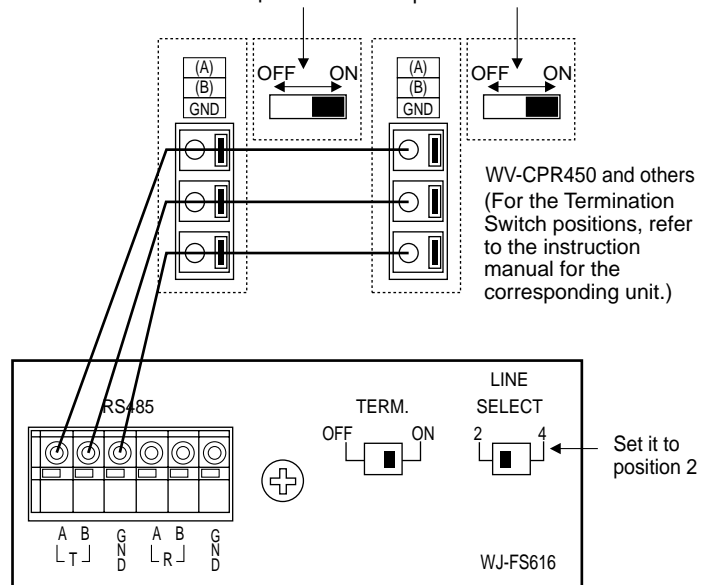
(A)
(B)
GND

OFF ON

(A)
(B)
GND

OFF ON

WV-CPR450 and others (For the Termination Switch positions, refer to the instruction manual for the corresponding unit.)

RS485

A B
T
GND
A B
R
GND

TERM.
OFF ON

LINE SELECT
2 4

Set it to position 2

WJ-FS616